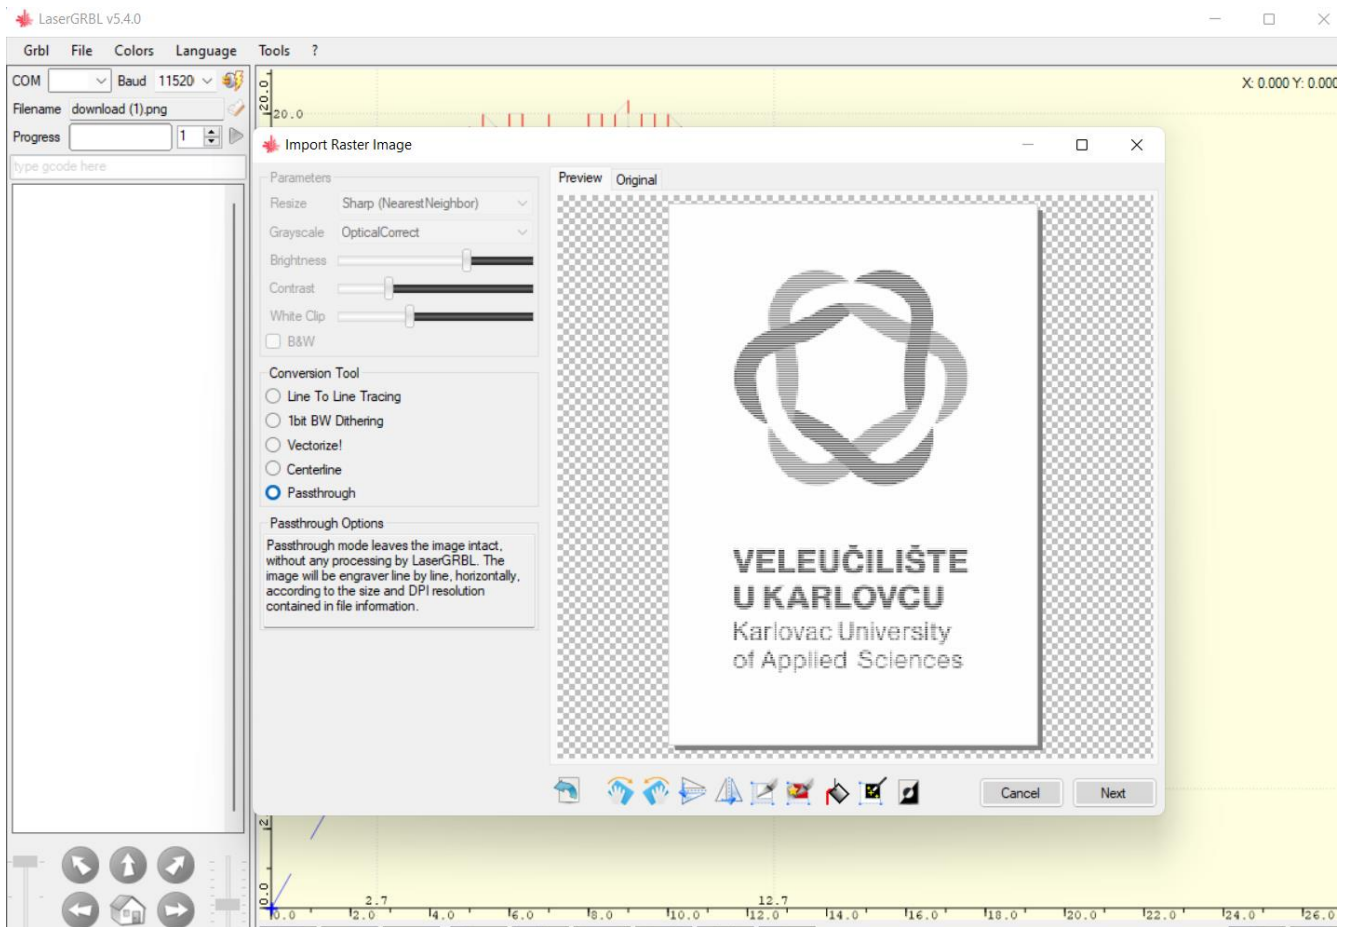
LaserGRBL v5.4.0

Grbl File Colors Language Tools ?

COM Baud 11520
Filename download (1).png
Progress 1
type gcode here

X: 0.000 Y: 0.000

20.0

Import Raster Image

Parameters
Resize Sharp (NearestNeighbor)
Grayscale OpticalCorrect
Brightness
Contrast
White Clip
B&W

Conversion Tool
Line To Line Tracing
1bit BW Dithering
Vectorize!
Centerline
Passthrough

Passthrough Options
Passthrough mode leaves the image intact, without any processing by LaserGRBL. The image will be engraver line by line, horizontally, according to the size and DPI resolution contained in file information.

Preview Original

VELEUČILIŠTE
U KARLOVCU
Karlovac University
of Applied Sciences

Cancel Next

0.0 2.7 12.7
0.0 2.0 4.0 6.0 8.0 10.0 12.0 14.0 16.0 18.0 20.0 22.0 24.0 26.0